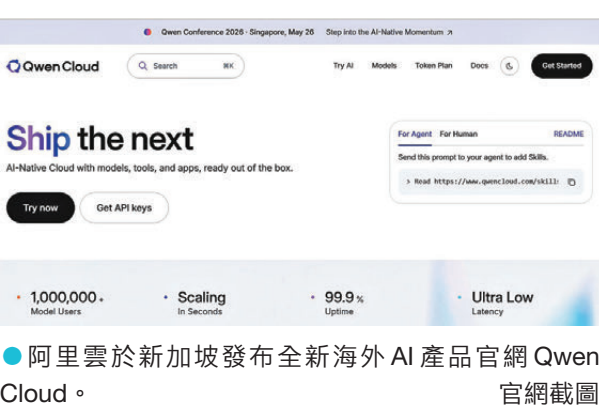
Qwen Conference 2026 · Singapore, May 26   Step into the AI-Native Momentum ↗

Qwen Cloud   Search ⌘K   Try AI   Models   Token Plan   Docs   Get Started

Ship the next

AI-Native Cloud with models, tools, and apps, ready out of the box.

Try now   Get API keys

For Agent   For Human   README

Send this prompt to your agent to add Skills.

> Read https://www.qwencloud.com/skill:

1,000,000+
Model Users

Scaling
In Seconds

99.9%
Uptime

Ultra Low
Latency

阿里雲於新加坡發布全新海外 AI 產品官網 Qwen Cloud。 官網截圖